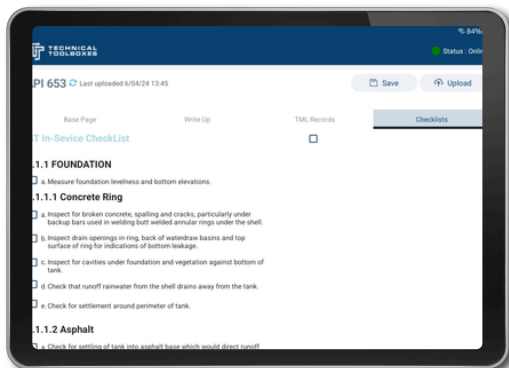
84%

TECHNICAL TOOLBOXES

Status : Onli

PI 653 Last uploaded 6/04/24 13:45

Save

Upload

Base Page

Write Up

TML Records

Checklists

T In-Sevice CheckList

.1.1 FOUNDATION

a. Measure foundation levelness and bottom elevations.

.1.1.1 Concrete Ring

a. Inspect for broken concrete, spalling and cracks, particularly under backup bars used in welding butt welded annular rings under the shell.

b. Inspect drain openings in ring, back of waterdraw basins and top surface of ring for indications of bottom leakage.

c. Inspect for cavities under foundation and vegetation against bottom of tank.

d. Check that runoff rainwater from the shell drains away from the tank.

e. Check for settlement around perimeter of tank.

.1.1.2 Asphalt

a. Check for settling of tank into asphalt base which would direct runoff